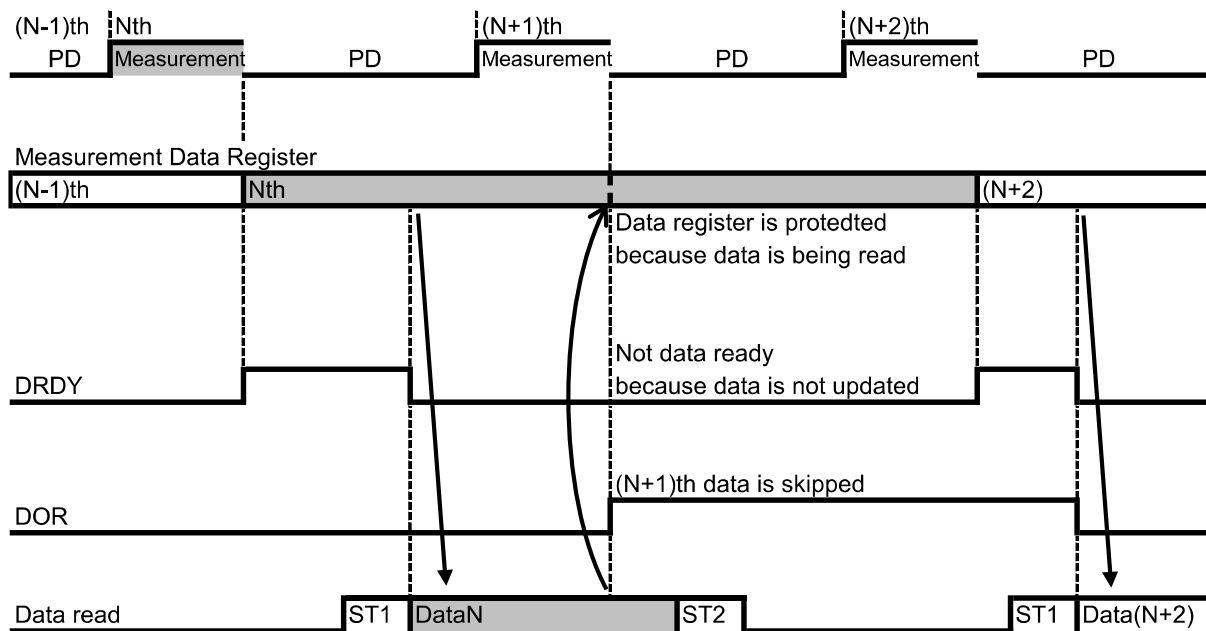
(N-1)th PD

Nth Measurement

PD

(N+1)th Measurement

PD

(N+2)th Measurement

PD

Measurement Data Register

(N-1)th

Nth

(N+2)

Data register is protedted because data is being read

DRDY

Not data ready because data is not updated

DOR

(N+1)th data is skipped

Data read

ST1

DataN

ST2

ST1

Data(N+2)